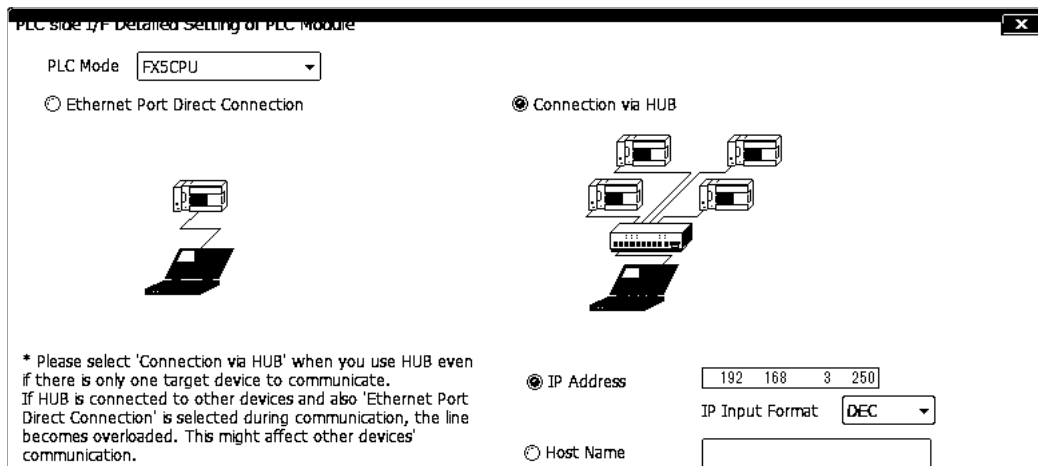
PLC side I/F Detailed Setting of PLC Module

PLC Mode FX5CPU

Ethernet Port Direct Connection

Connection via HUB

* Please select 'Connection via HUB' when you use HUB even if there is only one target device to communicate.
If HUB is connected to other devices and also 'Ethernet Port Direct Connection' is selected during communication, the line becomes overloaded. This might affect other devices' communication.

IP Address 192 168 3 250

IP Input Format DEC

Host Name